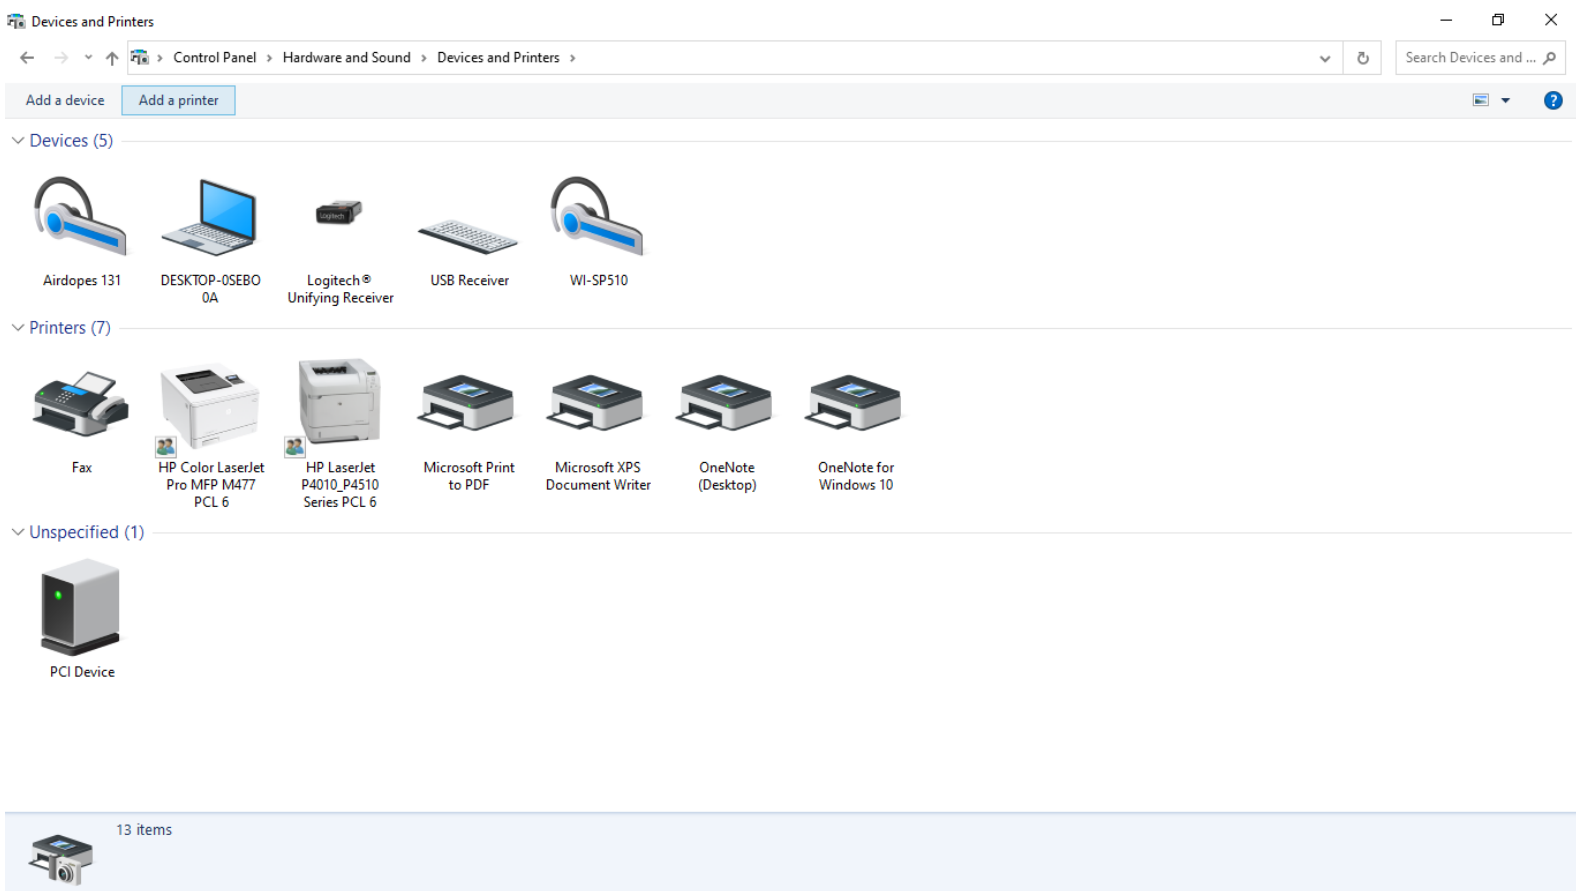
Devices and Printers

Control Panel > Hardware and Sound > Devices and Printers >

Search Devices and ...

Add a device

Add a printer

Devices (5)

Airdopes 131

DESKTOP-0SEBO0A

Logitech® Unifying Receiver

USB Receiver

WI-SP510

Printers (7)

Fax

HP Color LaserJet Pro MFP M477 PCL 6

HP LaserJet P4010_P4510 Series PCL 6

Microsoft Print to PDF

Microsoft XPS Document Writer

OneNote (Desktop)

OneNote for Windows 10

Unspecified (1)

PCI Device

13 items